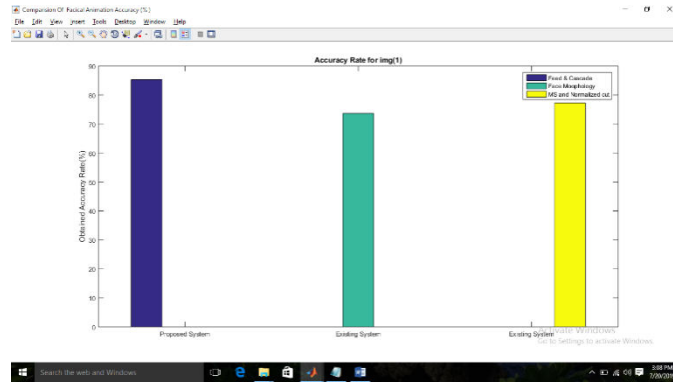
Comparison Of Facical Animation Accuracy (%)

File Edit View Insert Tools Desktop Window Help

Accuracy Rate for img(1)

Feed & Cascade
Face Morphology
MS and Normalized cut

Obtained Accuracy Rate(%)

90
80
70
60
50
40
30
20
10
0

Proposed System
Existing System
Existing System

Activate Windows
Go to Settings to activate Windows

Search the web and Windows

5:08 PM
7/20/201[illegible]